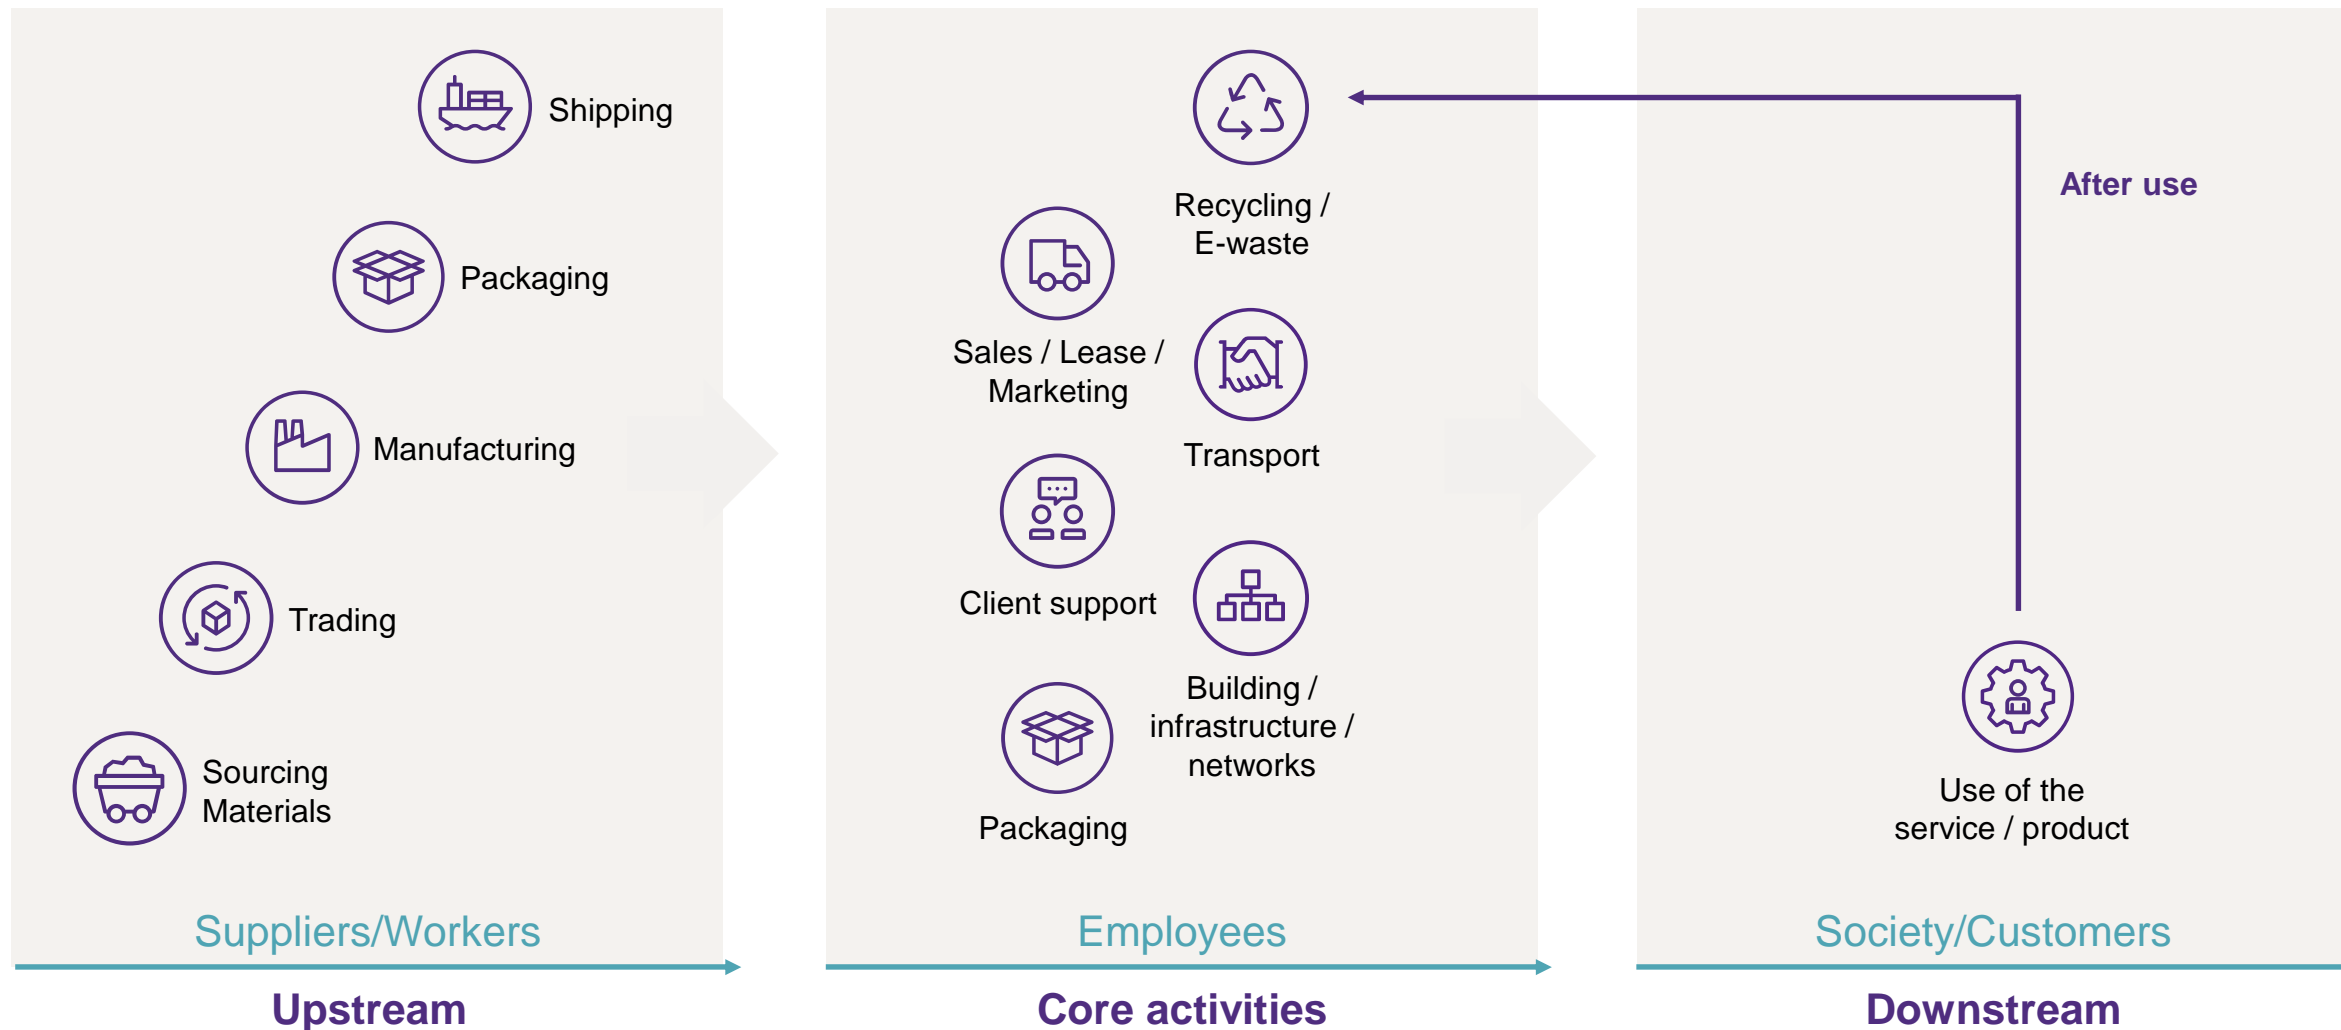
Shipping

Packaging

Manufacturing

Trading

Sourcing Materials

Suppliers/Workers

Upstream

Recycling / E-waste

Sales / Lease / Marketing

Transport

Client support

Building / infrastructure / networks

Packaging

Employees

Core activities

After use

Use of the service / product

Society/Customers

Downstream